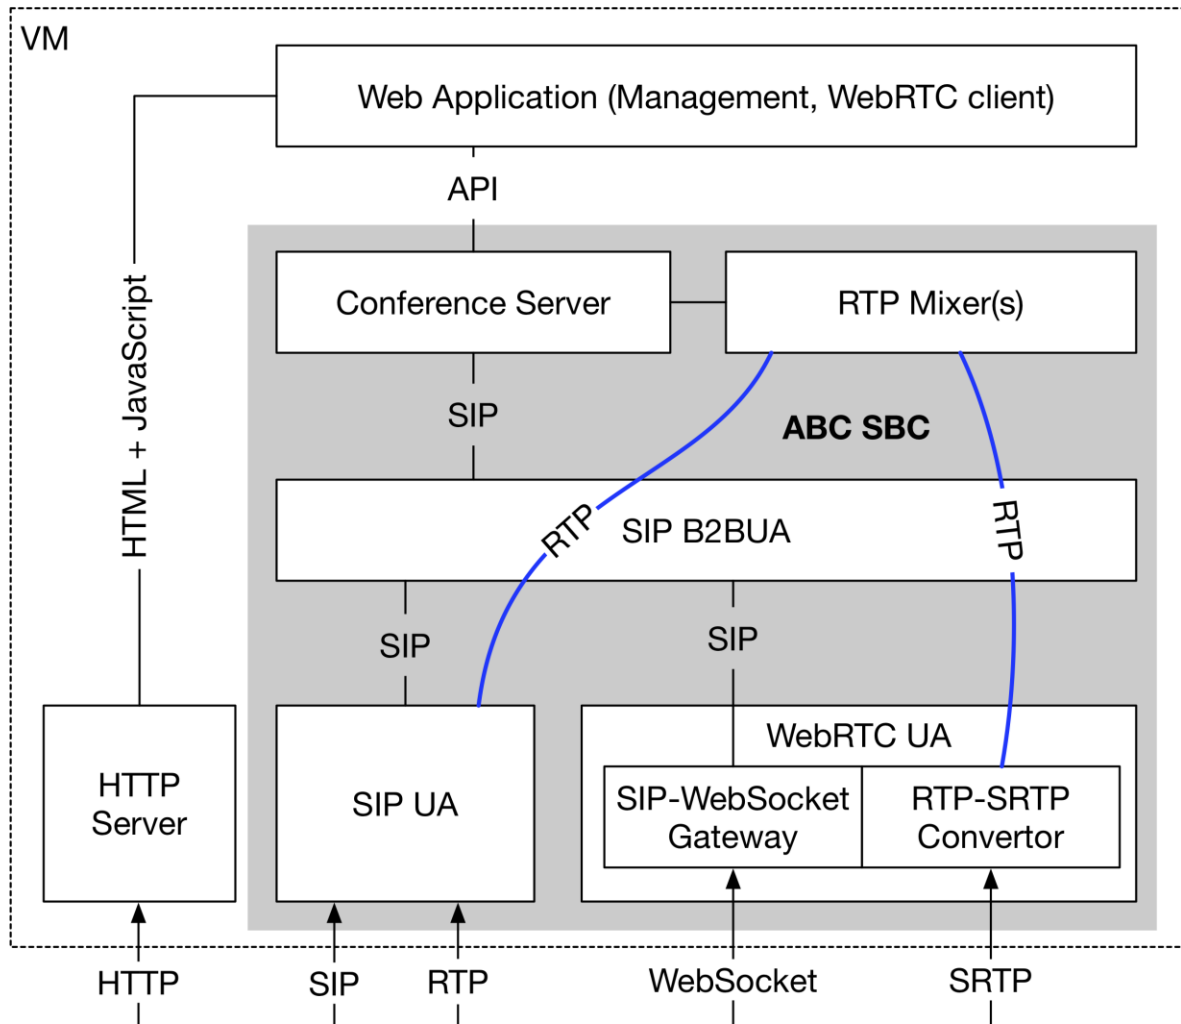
VM

Web Application (Management, WebRTC client)

API

HTML + JavaScript

Conference Server

RTP Mixer(s)

SIP

ABC SBC

SIP B2BUA

RTP

RTP

SIP

SIP

WebRTC UA

HTTP Server

SIP UA

SIP-WebSocket Gateway

RTP-SRTP Convertor

HTTP

SIP

RTP

WebSocket

SRTP